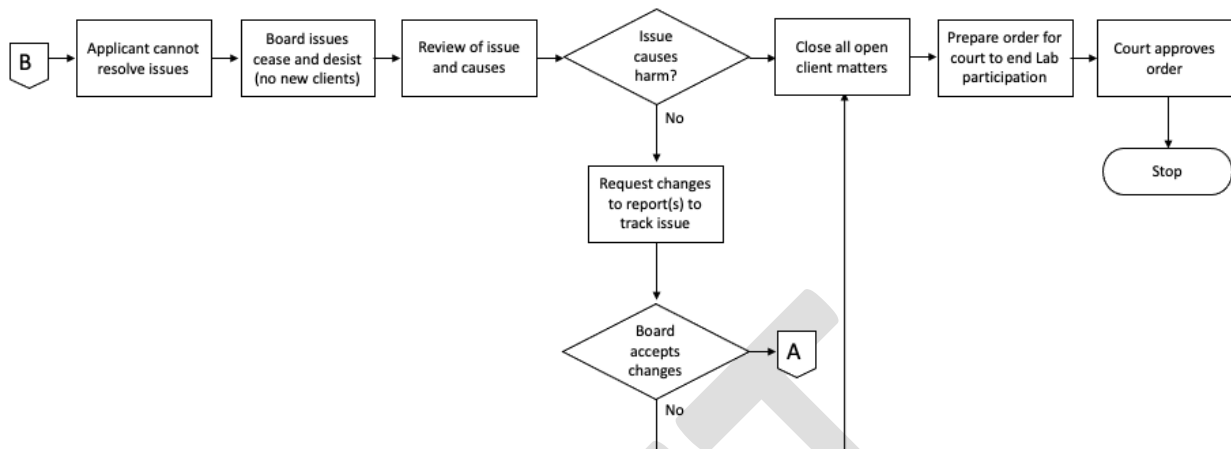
B

Applicant cannot resolve issues

Board issues cease and desist (no new clients)

Review of issue and causes

Issue causes harm?

Close all open client matters

Prepare order for court to end Lab participation

Court approves order

Stop

No

Request changes to report(s) to track issue

Board accepts changes

A

No